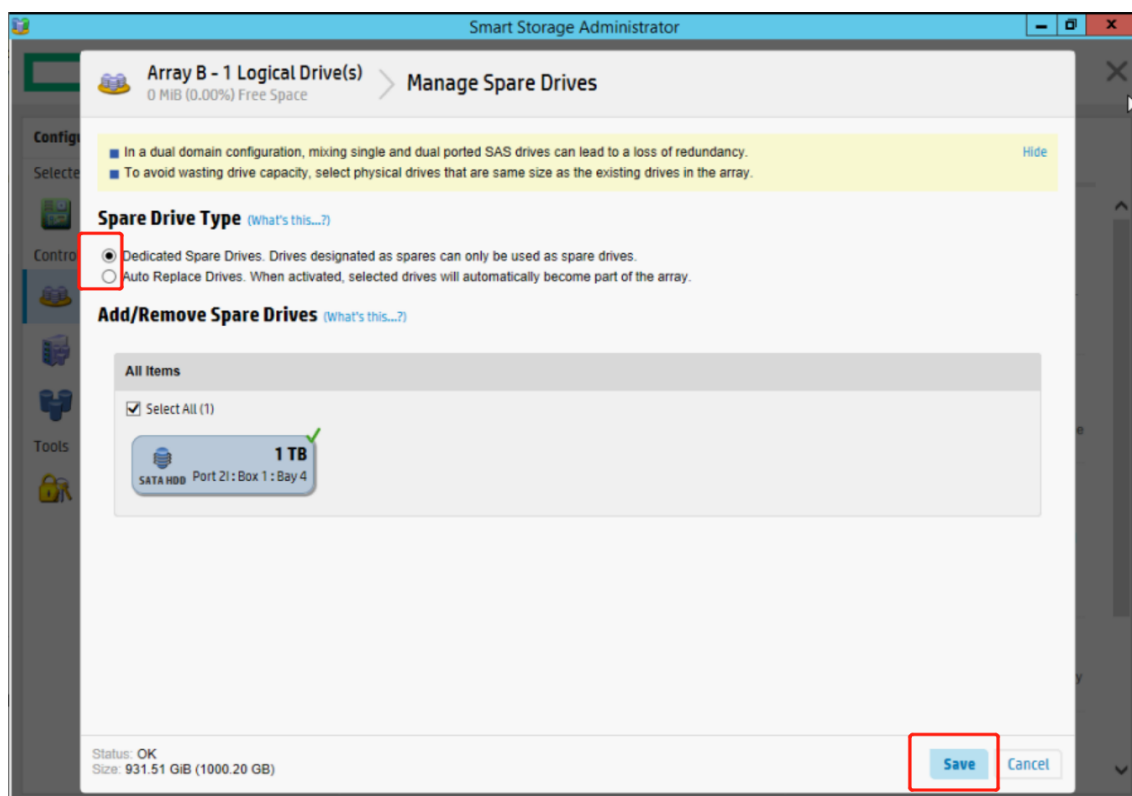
Smart Storage Administrator

Configu
Selecte
Contro
Tools

Array B - 1 Logical Drive(s)
0 MiB (0.00%) Free Space

Manage Spare Drives

In a dual domain configuration, mixing single and dual ported SAS drives can lead to a loss of redundancy.
To avoid wasting drive capacity, select physical drives that are same size as the existing drives in the array.
Hide

Spare Drive Type (What's this...?)

Dedicated Spare Drives. Drives designated as spares can only be used as spare drives.
Auto Replace Drives. When activated, selected drives will automatically become part of the array.

Add/Remove Spare Drives (What's this...?)

All Items

Select All (1)

1 TB
SATA HDD Port 2I : Box 1 : Bay 4

Status: OK
Size: 931.51 GiB (1000.20 GB)

Save
Cancel